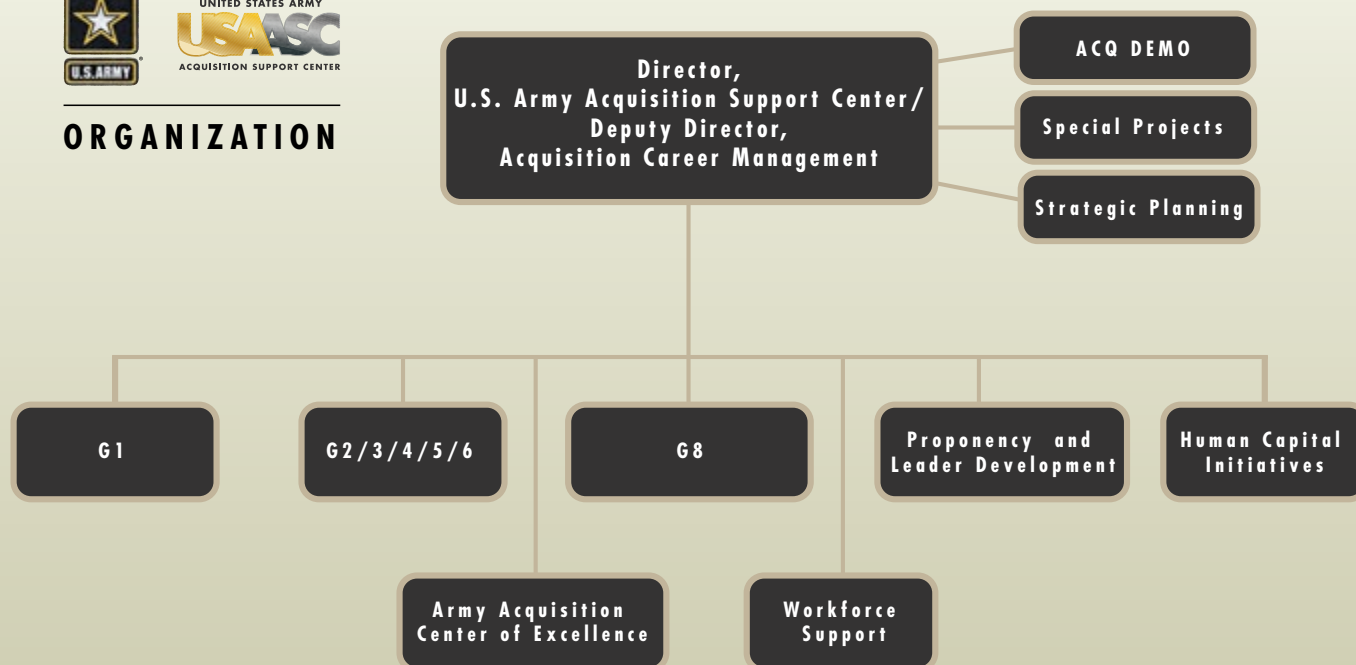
U.S.ARMY

UNITED STATES ARMY
USAASC
ACQUISITION SUPPORT CENTER

ORGANIZATION

Director,
U.S. Army Acquisition Support Center/
Deputy Director,
Acquisition Career Management

ACQ DEMO

Special Projects

Strategic Planning

G1

G2/3/4/5/6

G8

Proponency and Leader Development

Human Capital Initiatives

Army Acquisition Center of Excellence

Workforce Support